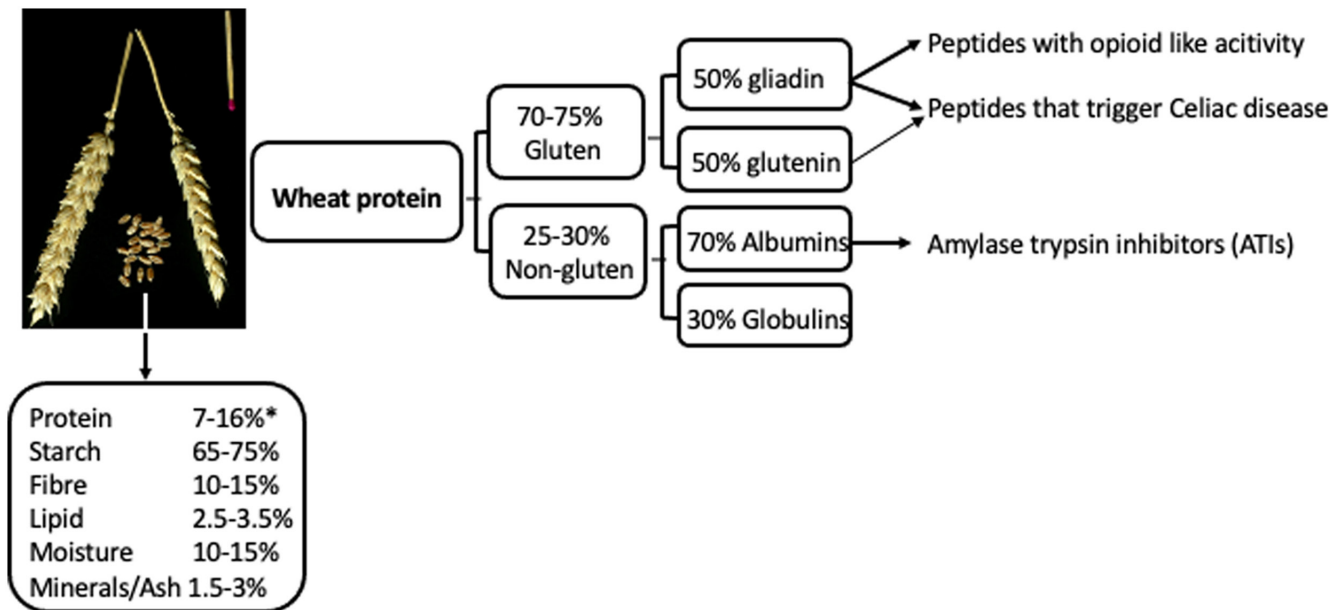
Wheat protein

70-75% Gluten

25-30% Non-gluten

50% gliadin

50% glutenin

70% Albumins

30% Globulins

Peptides with opioid like acitivity

Peptides that trigger Celiac disease

Amylase trypsin inhibitors (ATIs)

| | |
|---|---|
| Protein | 7-16%* |
| Starch | 65-75% |
| Fibre | 10-15% |
| Lipid | 2.5-3.5% |
| Moisture | 10-15% |
| Minerals/Ash | 1.5-3% |